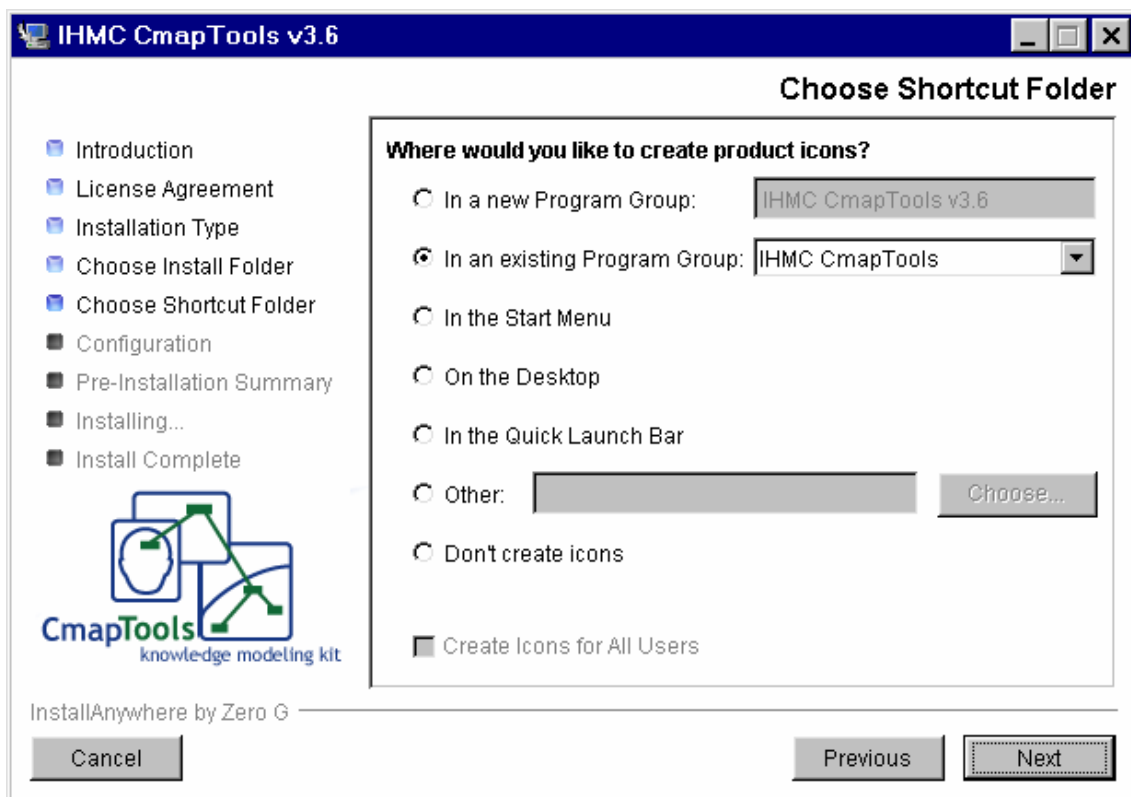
IHMC CmapTools v3.6

Choose Shortcut Folder

Introduction
License Agreement
Installation Type
Choose Install Folder
Choose Shortcut Folder
Configuration
Pre-Installation Summary
Installing...
Install Complete

CmapTools
knowledge modeling kit

Where would you like to create product icons?

In a new Program Group: IHMC CmapTools v3.6

In an existing Program Group: IHMC CmapTools

In the Start Menu

On the Desktop

In the Quick Launch Bar

Other: Choose...

Don't create icons

Create Icons for All Users

InstallAnywhere by Zero G

Cancel

Previous

Next